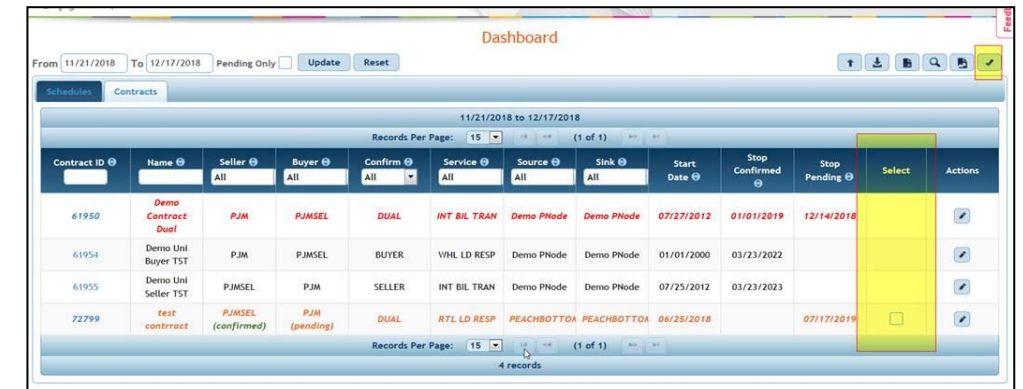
Dashboard

From 11/21/2018 To 12/17/2018 Pending Only Update Reset

Schedules Contracts

11/21/2018 to 12/17/2018

Records Per Page: 15 (1 of 1)

| Contract ID | Name | Seller | Buyer | Confirm | Service | Source | Sink | Start Date | Stop Confirmed | Stop Pending | Select | Actions |
|---|---|---|---|---|---|---|---|---|---|---|---|---|
| | | All | All | All | All | All | All | | | | | |
| 61950 | Demo Contract Dual | PJM | PJMSEL | DUAL | INT BIL TRAN | Demo PNode | Demo PNode | 07/27/2012 | 01/01/2019 | 12/14/2018 | | |
| 61954 | Demo Uni Buyer TST | PJM | PJMSEL | BUYER | WHL LD RESP | Demo PNode | Demo PNode | 01/01/2000 | 03/23/2022 | | | |
| 61955 | Demo Uni Seller TST | PJMSEL | PJM | SELLER | INT BIL TRAN | Demo PNode | Demo PNode | 07/25/2012 | 03/23/2023 | | | |
| 72799 | test contrract | PJMSEL (confirmed) | PJM (pending) | DUAL | RTL LD RESP | PEACHBOTTOA | PEACHBOTTOA | 06/25/2018 | | 07/17/2019 | | |

Records Per Page: 15 (1 of 1)

4 records

Feedb